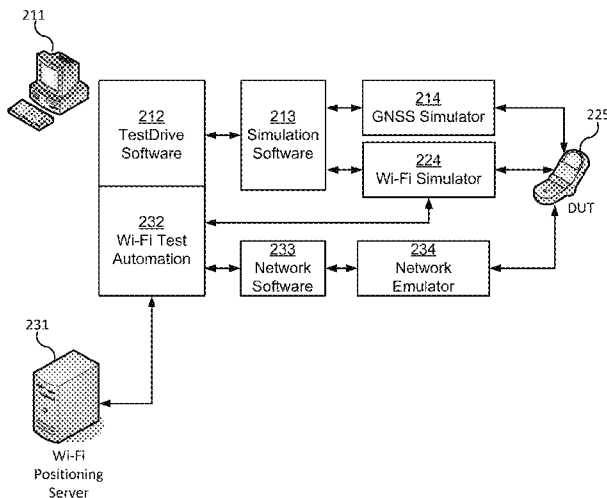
211

212
TestDrive
Software

213
Simulation
Software

214
GNSS Simulator

225

224
Wi-Fi Simulator

DUT

232
Wi-Fi Test
Automation

233
Network
Software

234
Network
Emulator

231

Wi-Fi
Positioning
Server